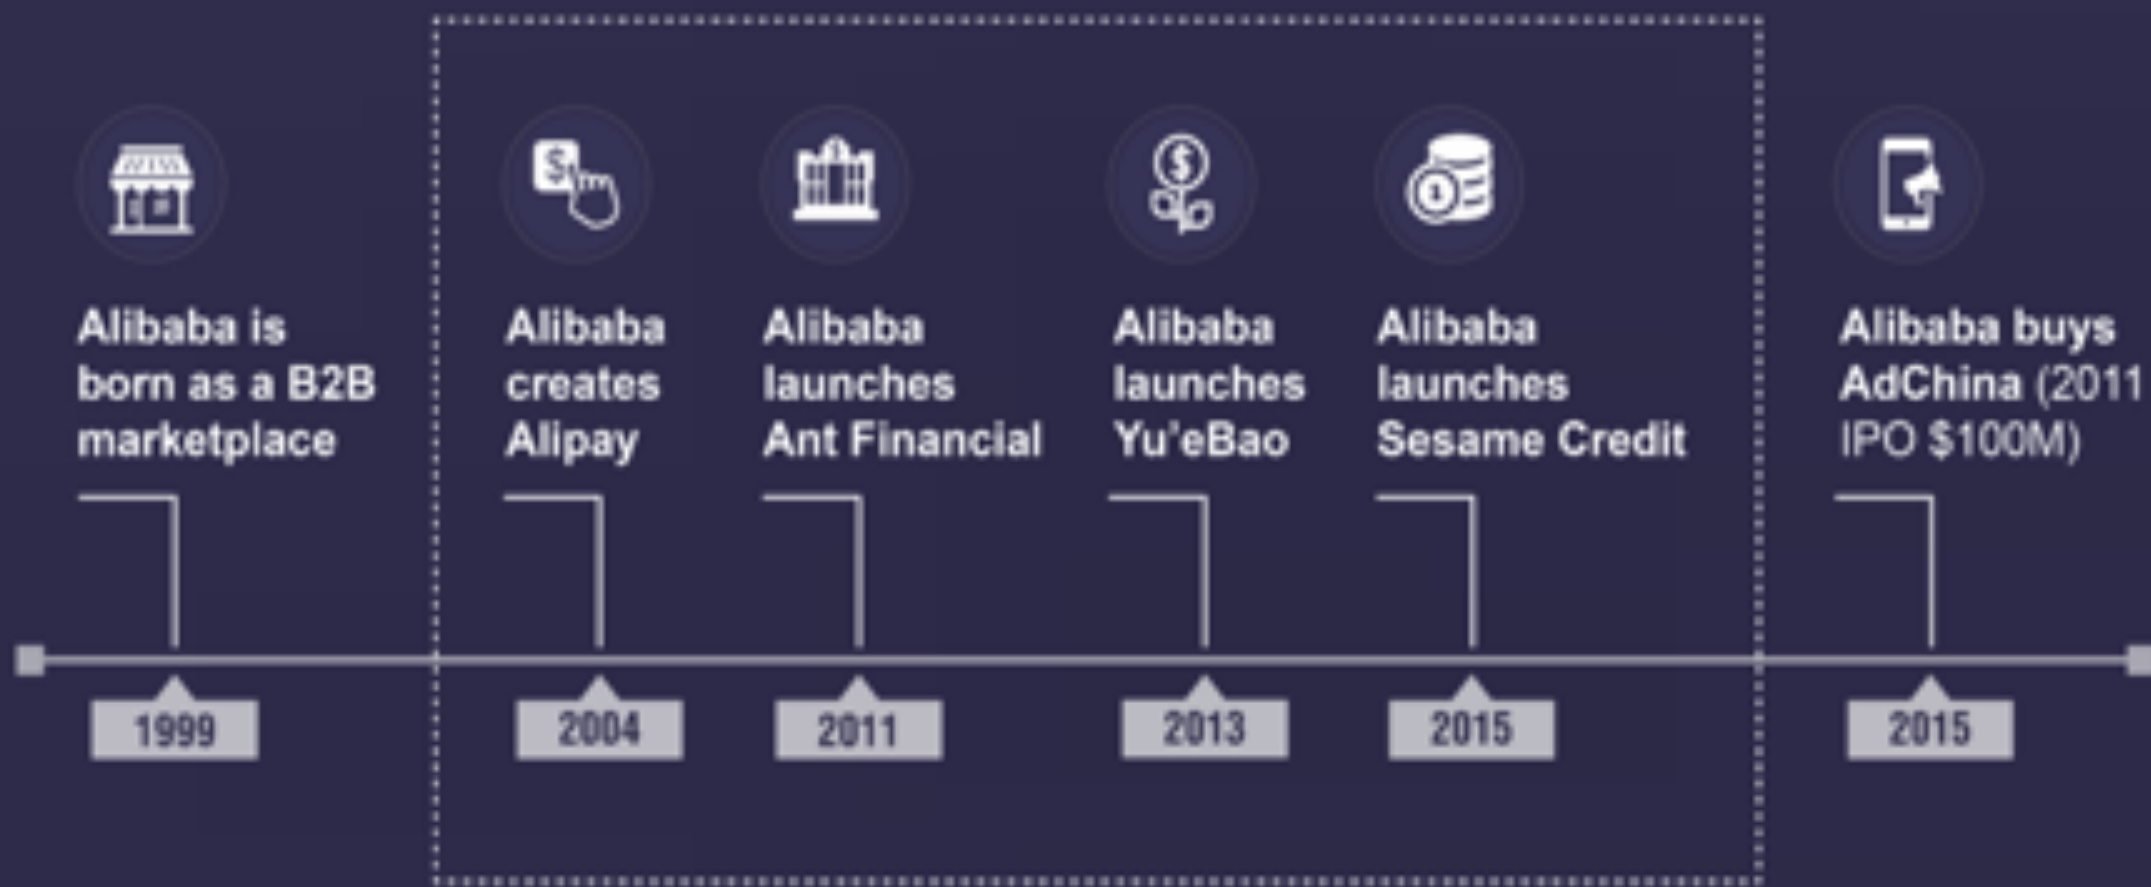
Alibaba is born as a B2B marketplace

1999

Alibaba creates Alipay

2004

Alibaba launches Ant Financial

2011

Alibaba launches Yu'eBao

2013

Alibaba launches Sesame Credit

2015

Alibaba buys AdChina (2011 IPO $100M)

2015